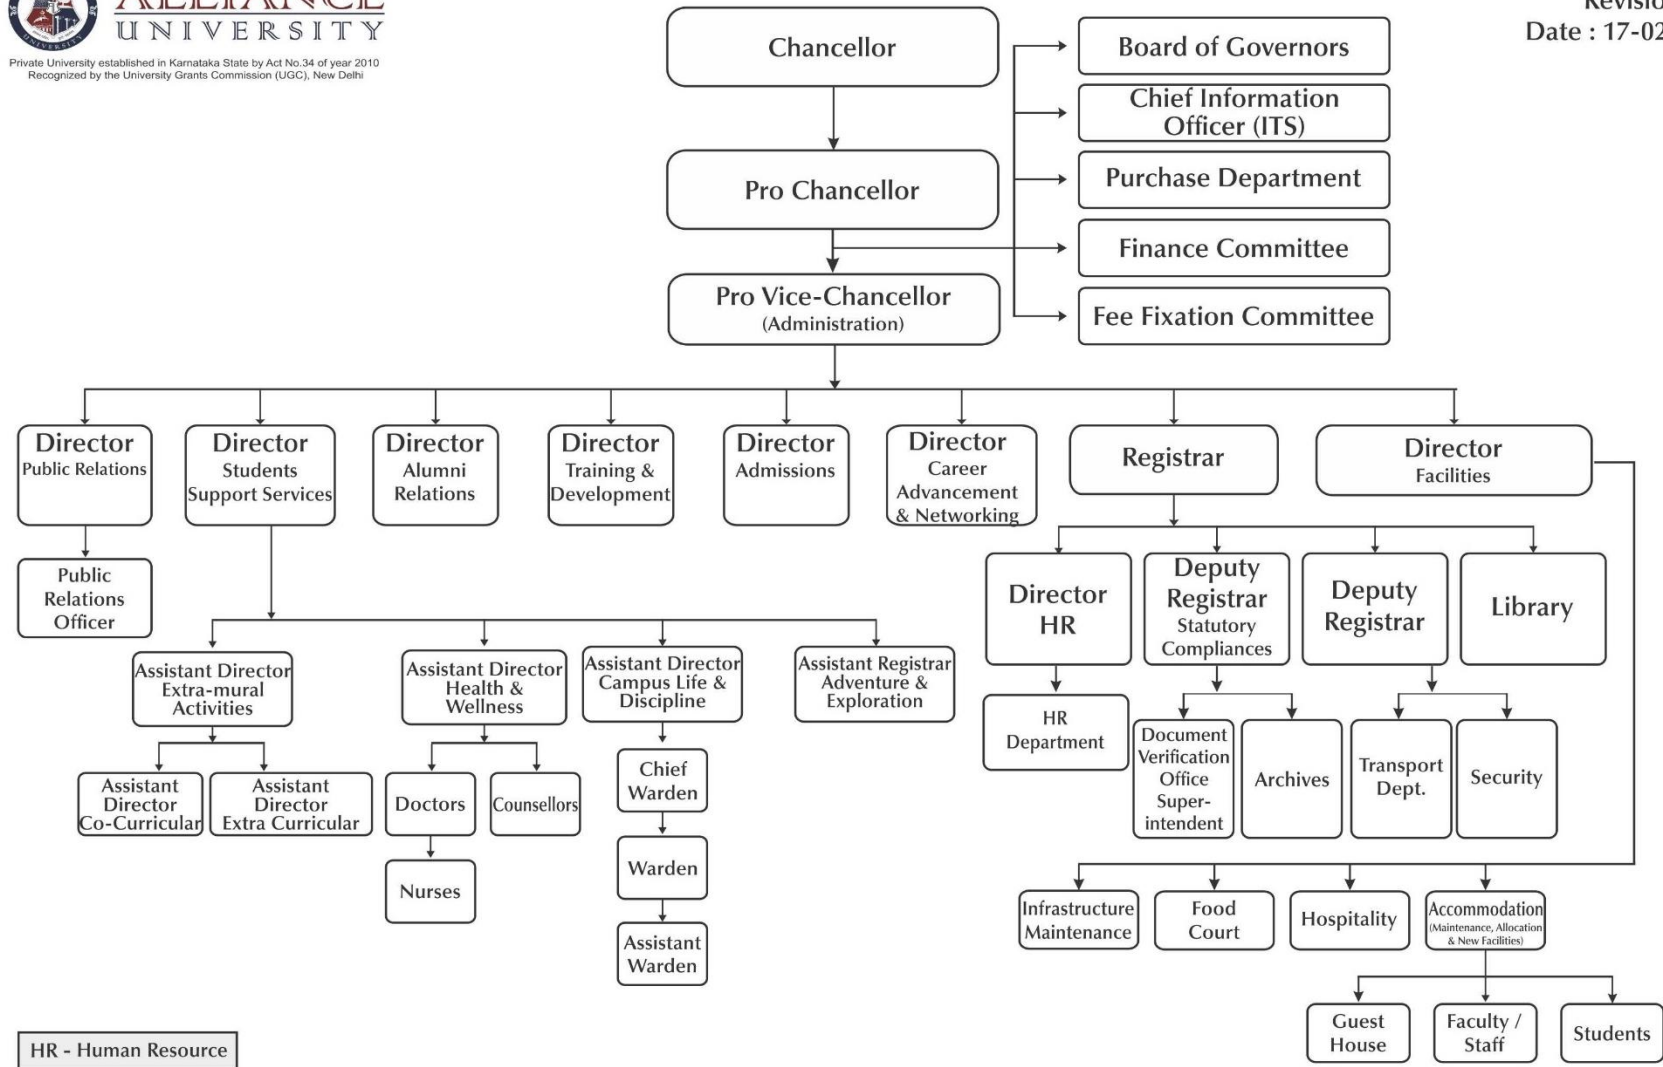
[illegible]
UNIVERSITY
Private University established in Karnataka State by Act No.34 of year 2010
Recognized by the University Grants Commission (UGC), New Delhi

Revisio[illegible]
Date : 17-02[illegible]

Chancellor

Pro Chancellor

Pro Vice-Chancellor
(Administration)

Board of Governors

Chief Information Officer (ITS)

Purchase Department

Finance Committee

Fee Fixation Committee

Director
Public Relations

Public Relations Officer

Director
Students Support Services

Assistant Director
Extra-mural Activities

Assistant Director
Co-Curricular

Assistant Director
Extra Curricular

Assistant Director
Health & Wellness

Doctors

Counsellors

Nurses

Assistant Director
Campus Life & Discipline

Chief Warden

Warden

Assistant Warden

Assistant Registrar
Adventure & Exploration

Director
Alumni Relations

Director
Training & Development

Director
Admissions

Director
Career Advancement & Networking

Registrar

Director HR

HR Department

Deputy Registrar
Statutory Compliances

Document Verification Office Super-intendent

Archives

Deputy Registrar

Transport Dept.

Security

Library

Director
Facilities

Infrastructure Maintenance

Food Court

Hospitality

Accommodation
(Maintenance, Allocation & New Facilities)

Guest House

Faculty / Staff

Students

HR - Human Resource